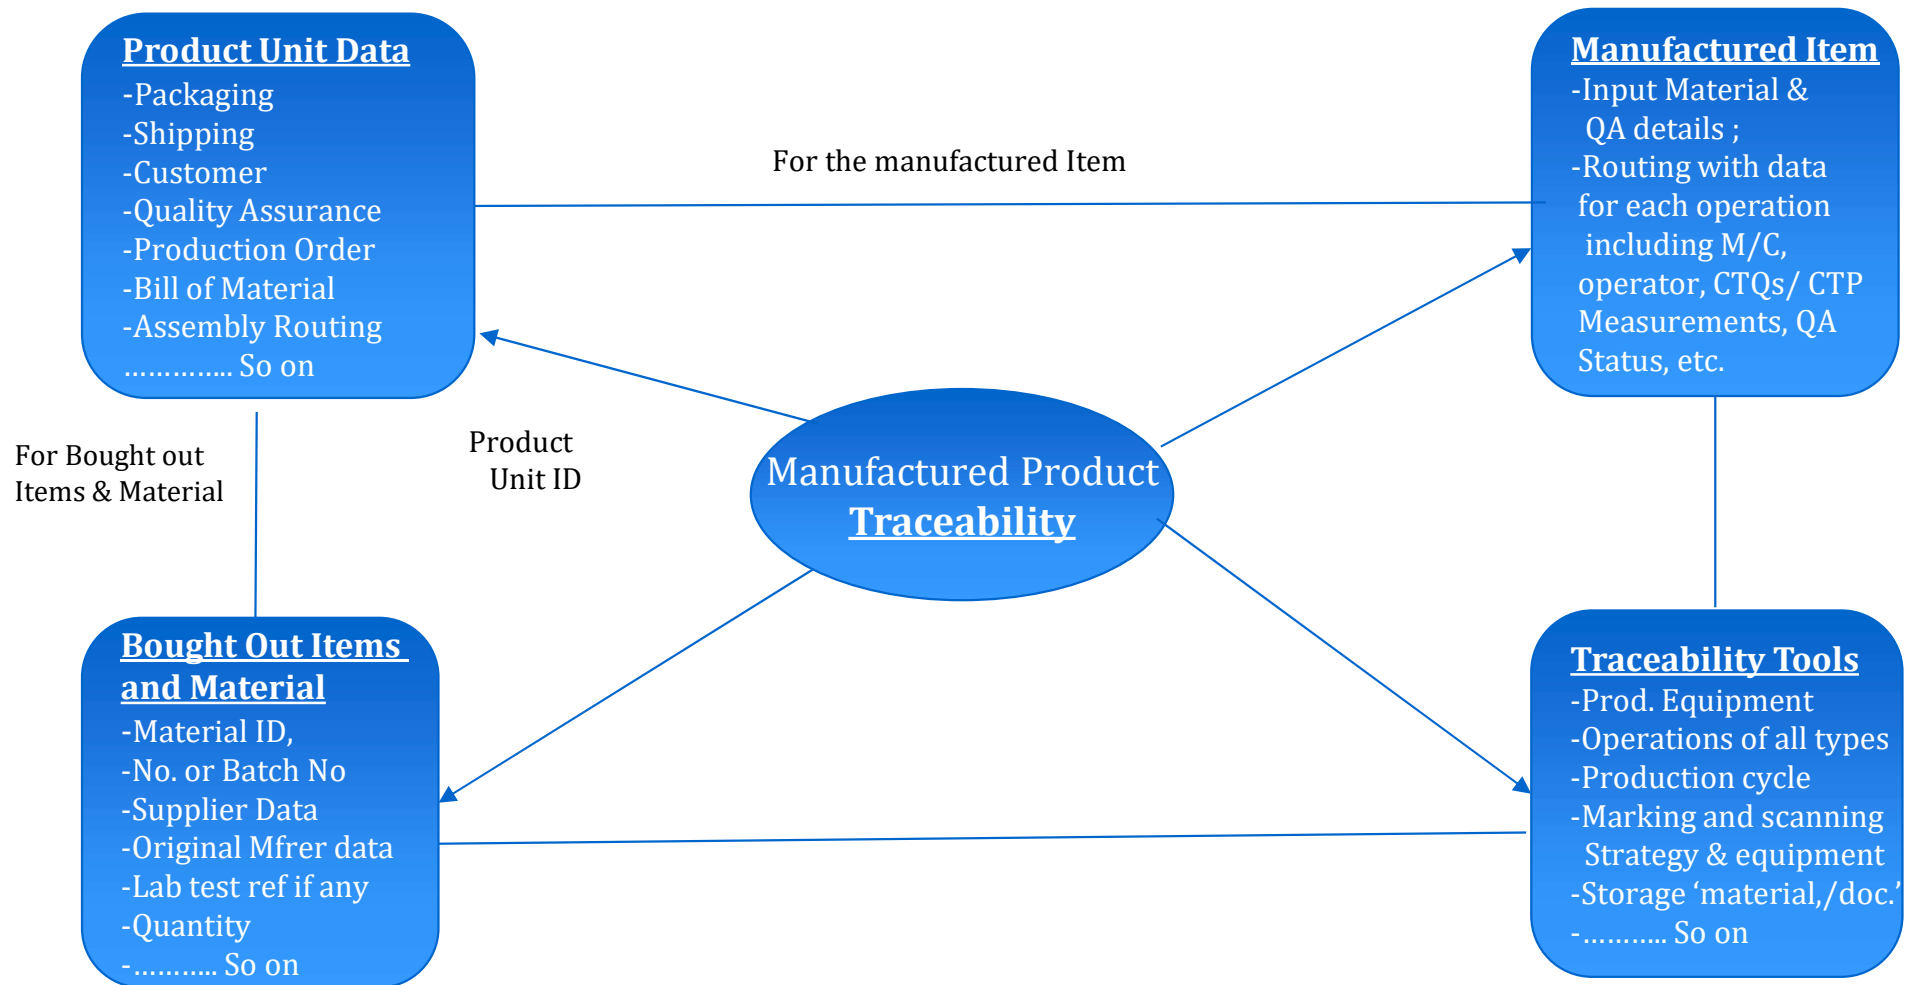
Product Unit Data
-Packaging
-Shipping
-Customer
-Quality Assurance
-Production Order
-Bill of Material
-Assembly Routing
…………. So on

For the manufactured Item

Manufactured Item
-Input Material & QA details ;
-Routing with data for each operation including M/C, operator, CTQs/ CTP Measurements, QA Status, etc.

For Bought out Items & Material

Product Unit ID

Manufactured Product
Traceability

Bought Out Items and Material
-Material ID,
-No. or Batch No
-Supplier Data
-Original Mfrer data
-Lab test ref if any
-Quantity
-……….. So on

Traceability Tools
-Prod. Equipment
-Operations of all types
-Production cycle
-Marking and scanning Strategy & equipment
-Storage ‘material,/doc.’
-……….. So on